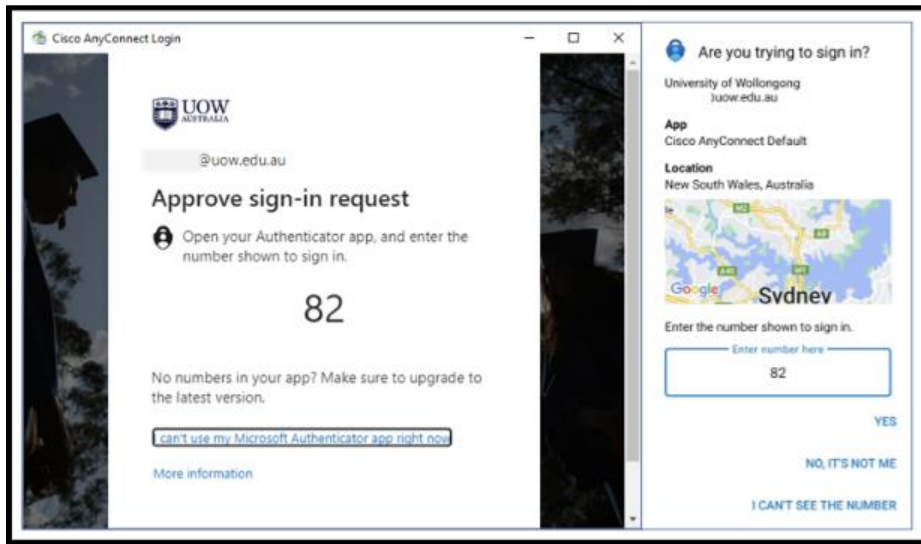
Cisco AnyConnect Login

UOW AUSTRALIA

@uow.edu.au

Approve sign-in request

Open your Authenticator app, and enter the number shown to sign in.

82

No numbers in your app? Make sure to upgrade to the latest version.

I can't use my Microsoft Authenticator app right now

More information

Are you trying to sign in?

University of Wollongong
)uow.edu.au

App
Cisco AnyConnect Default

Location
New South Wales, Australia

Google Sydney

Enter the number shown to sign in.

Enter number here
82

YES

NO, IT'S NOT ME

I CAN'T SEE THE NUMBER